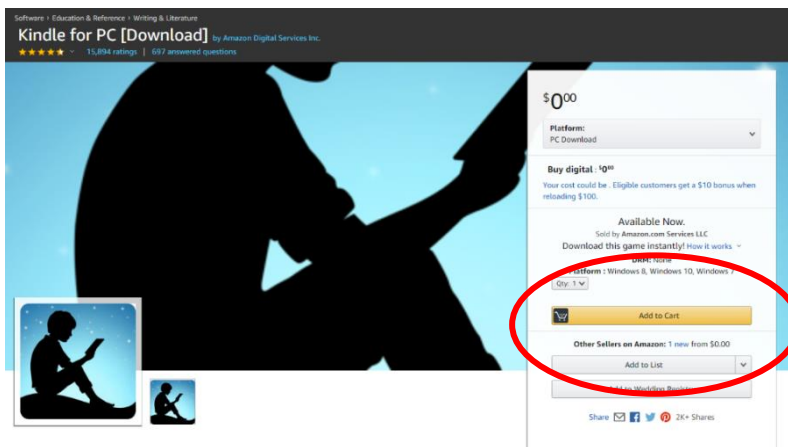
Software › Education & Reference › Writing & Literature

Kindle for PC [Download] by Amazon Digital Services Inc.

15,894 ratings | 697 answered questions

$0^{00}

Platform:
PC Download

Buy digital : $0^{00}

Your cost could be . Eligible customers get a $10 bonus when reloading $100.

Available Now.
Sold by Amazon.com Services LLC
Download this game instantly! How it works

DRM: None
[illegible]latform : Windows 8, Windows 10, Windows 7

Qty: 1

Add to Cart

Other Sellers on Amazon: 1 new from $0.00

Add to List

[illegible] to Wedding Registry

Share 2K+ Shares